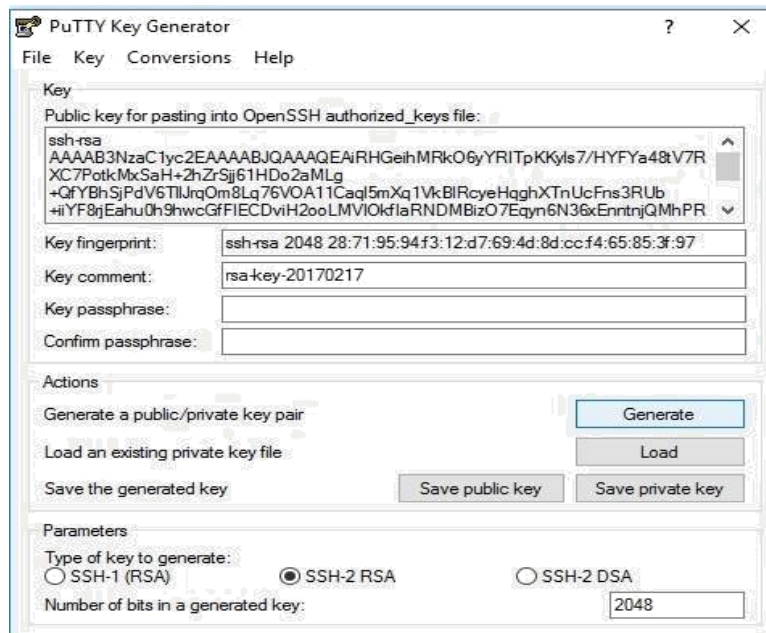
PuTTY Key Generator ? ×

File Key Conversions Help

Key

Public key for pasting into OpenSSH authorized_keys file:

ssh-rsa
AAAAB3NzaC1yc2EAAAABJQAAAQEAiRHGeihMRkO6yYRITpKKyls7/HYFYa48tV7R
XC7PotkMxSaH+2hZrSjj61HDo2aMLg
+QfYBhSjPdV6TlIJrqOm8Lq76VOA11Caql5mXq1VkBlRcyeHqghXTnUcFns3RUb
+iiYF8rjEahu0h9hwcGfFIECDviH2ooLMVIOkflaRNDMBizO7Eqyn6N36xEnntnjQMhPR

Key fingerprint: ssh-rsa 2048 28:71:95:94:f3:12:d7:69:4d:8d:cc:f4:65:85:3f:97

Key comment: rsa-key-20170217

Key passphrase:

Confirm passphrase:

Actions

Generate a public/private key pair Generate

Load an existing private key file Load

Save the generated key Save public key Save private key

Parameters

Type of key to generate:

SSH-1 (RSA) SSH-2 RSA SSH-2 DSA

Number of bits in a generated key: 2048